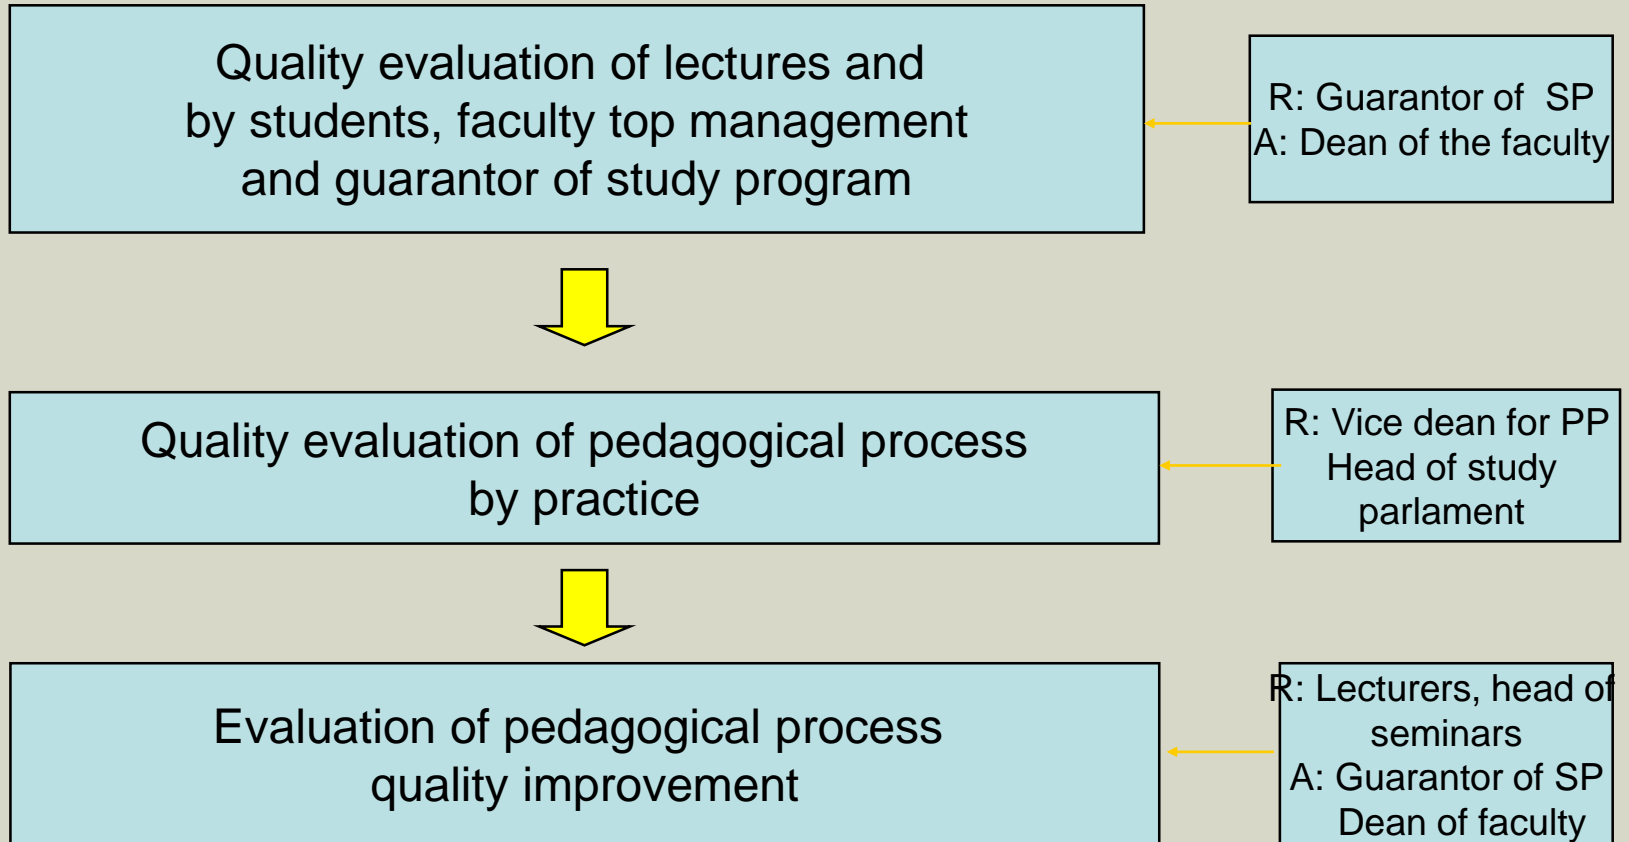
Quality evaluation of lectures and by students, faculty top management and guarantor of study program

R: Guarantor of SP
A: Dean of the faculty

Quality evaluation of pedagogical process by practice

R: Vice dean for PP
Head of study parlament

Evaluation of pedagogical process quality improvement

R: Lecturers, head of seminars
A: Guarantor of SP
Dean of faculty